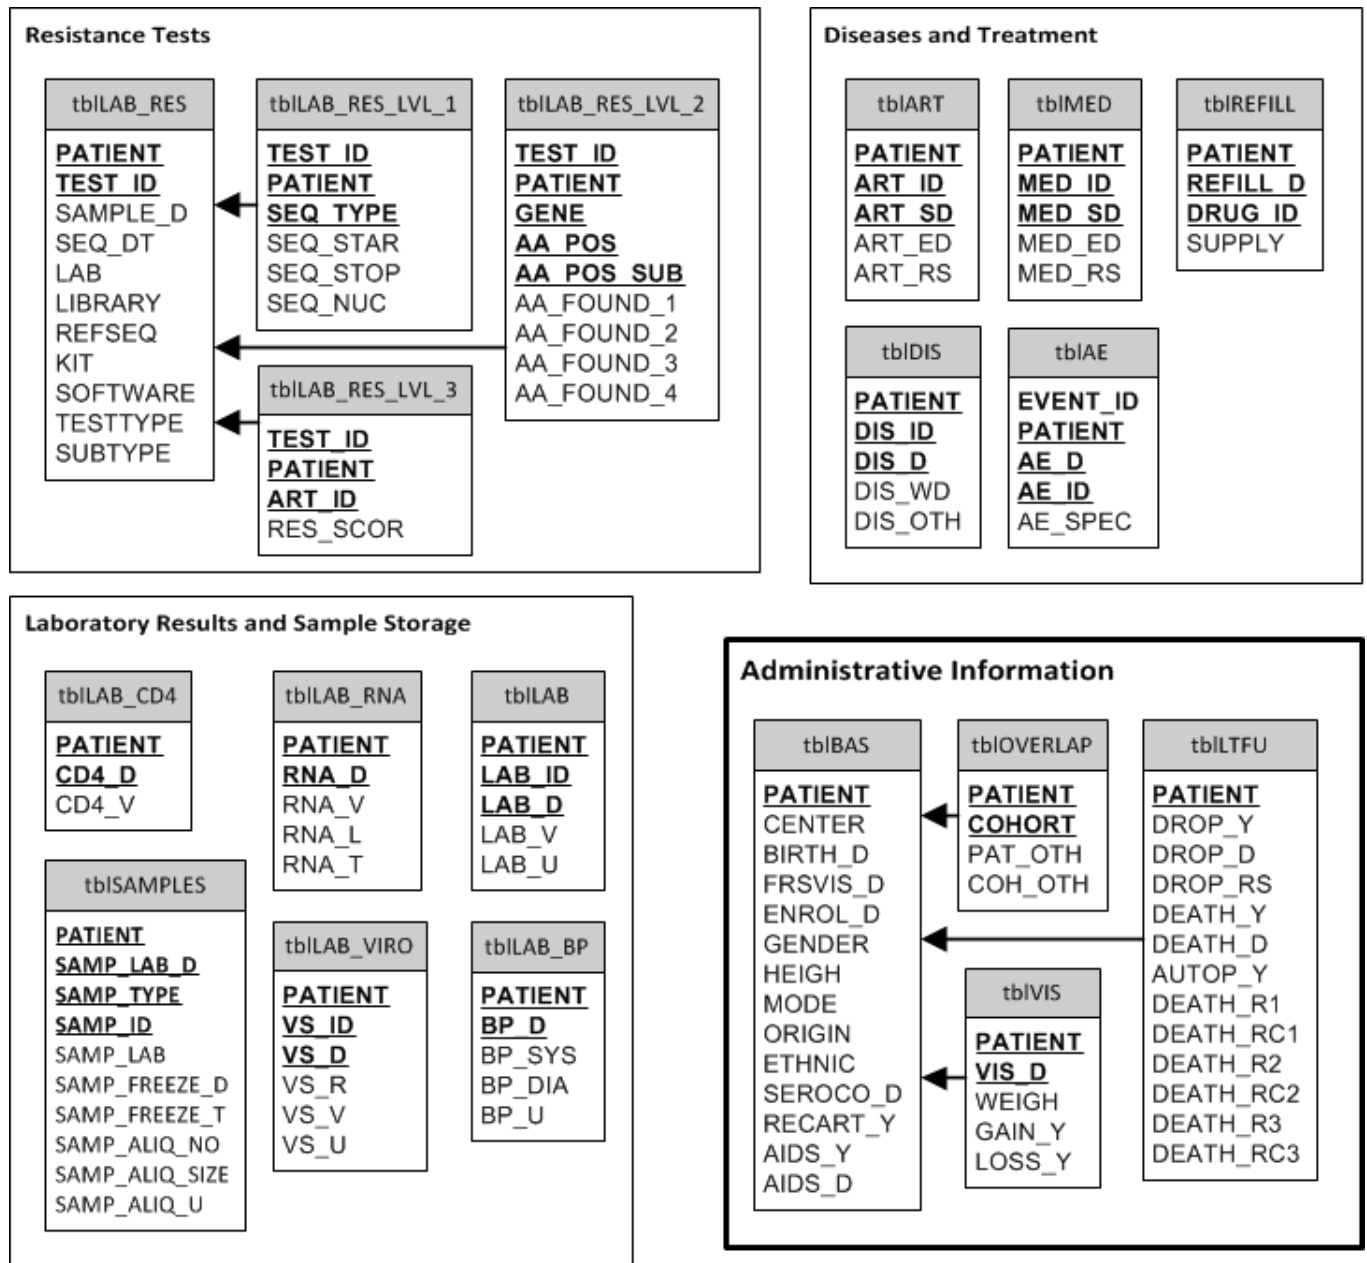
Resistance Tests

tblLAB_RES
PATIENT
TEST_ID
SAMPLE_D
SEQ_DT
LAB
LIBRARY
REFSEQ
KIT
SOFTWARE
TESTTYPE
SUBTYPE

tblLAB_RES_LVL_1
TEST_ID
PATIENT
SEQ_TYPE
SEQ_STAR
SEQ_STOP
SEQ_NUC

tblLAB_RES_LVL_2
TEST_ID
PATIENT
GENE
AA_POS
AA_POS_SUB
AA_FOUND_1
AA_FOUND_2
AA_FOUND_3
AA_FOUND_4

tblLAB_RES_LVL_3
TEST_ID
PATIENT
ART_ID
RES_SCOR

Diseases and Treatment

tblART
PATIENT
ART_ID
ART_SD
ART_ED
ART_RS

tblMED
PATIENT
MED_ID
MED_SD
MED_ED
MED_RS

tblREFILL
PATIENT
REFILL_D
DRUG_ID
SUPPLY

tblDIS
PATIENT
DIS_ID
DIS_D
DIS_WD
DIS_OTH

tblAE
EVENT_ID
PATIENT
AE_D
AE_ID
AE_SPEC

Laboratory Results and Sample Storage

tblLAB_CD4
PATIENT
CD4_D
CD4_V

tblLAB_RNA
PATIENT
RNA_D
RNA_V
RNA_L
RNA_T

tblLAB
PATIENT
LAB_ID
LAB_D
LAB_V
LAB_U

tblSAMPLES
PATIENT
SAMP_LAB_D
SAMP_TYPE
SAMP_ID
SAMP_LAB
SAMP_FREEZE_D
SAMP_FREEZE_T
SAMP_ALIQ_NO
SAMP_ALIQ_SIZE
SAMP_ALIQ_U

tblLAB_VIRO
PATIENT
VS_ID
VS_D
VS_R
VS_V
VS_U

tblLAB_BP
PATIENT
BP_D
BP_SYS
BP_DIA
BP_U

Administrative Information

tblBAS
PATIENT
CENTER
BIRTH_D
FRSVIS_D
ENROL_D
GENDER
HEIGH
MODE
ORIGIN
ETHNIC
SEROCO_D
RECART_Y
AIDS_Y
AIDS_D

tblOVERLAP
PATIENT
COHORT
PAT_OTH
COH_OTH

tblLTFU
PATIENT
DROP_Y
DROP_D
DROP_RS
DEATH_Y
DEATH_D
AUTOP_Y
DEATH_R1
DEATH_RC1
DEATH_R2
DEATH_RC2
DEATH_R3
DEATH_RC3

tblVIS
PATIENT
VIS_D
WEIGH
GAIN_Y
LOSS_Y